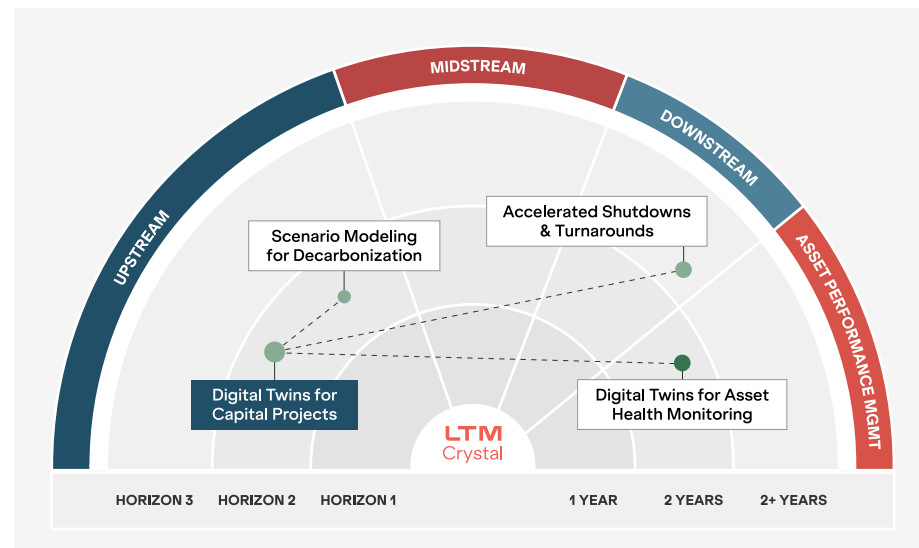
MIDSTREAM
DOWNSTREAM
UPSTREAM
ASSET PERFORMANCE MGMT

Scenario Modeling for Decarbonization

Accelerated Shutdowns & Turnarounds

Digital Twins for Capital Projects

Digital Twins for Asset Health Monitoring

LTM Crystal

HORIZON 3
HORIZON 2
HORIZON 1
1 YEAR
2 YEARS
2+ YEARS